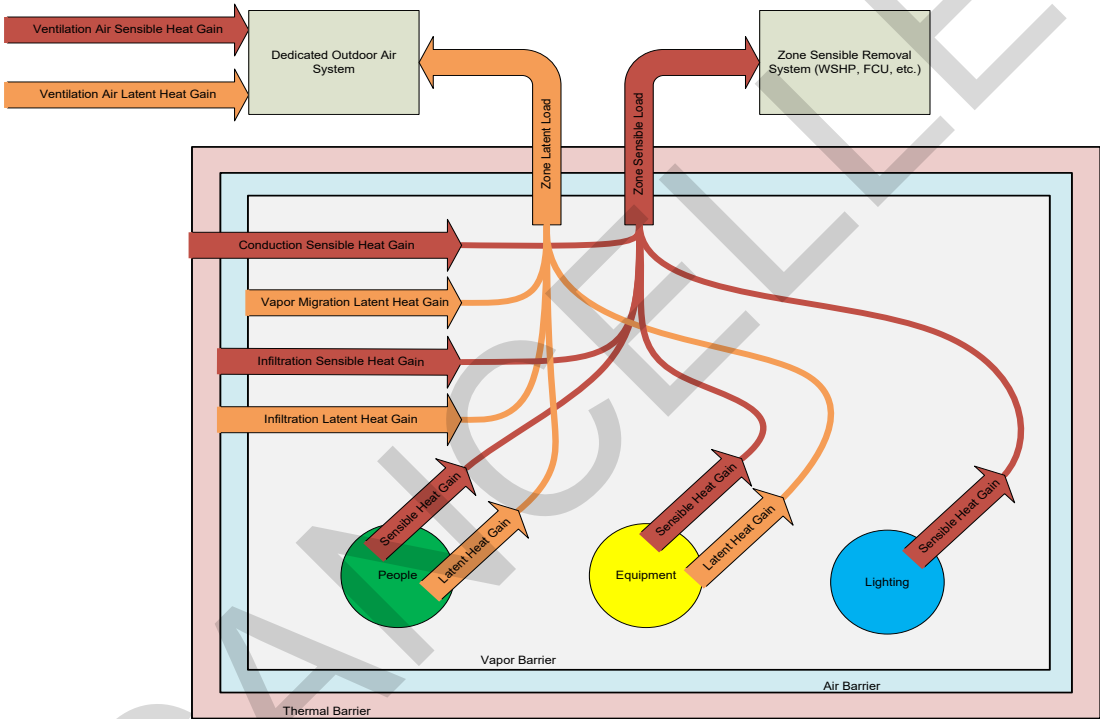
Ventilation Air Sensible Heat Gain

Ventilation Air Latent Heat Gain

Dedicated Outdoor Air System

Zone Latent Load

Zone Sensible Load

Zone Sensible Removal System (WSHP, FCU, etc.)

Conduction Sensible Heat Gain

Vapor Migration Latent Heat Gain

Infiltration Sensible Heat Gain

Infiltration Latent Heat Gain

Sensible Heat Gain

Latent Heat Gain

People

Sensible Heat Gain

Latent Heat Gain

Equipment

Sensible Heat Gain

Lighting

Vapor Barrier

Air Barrier

Thermal Barrier

ANCILLE